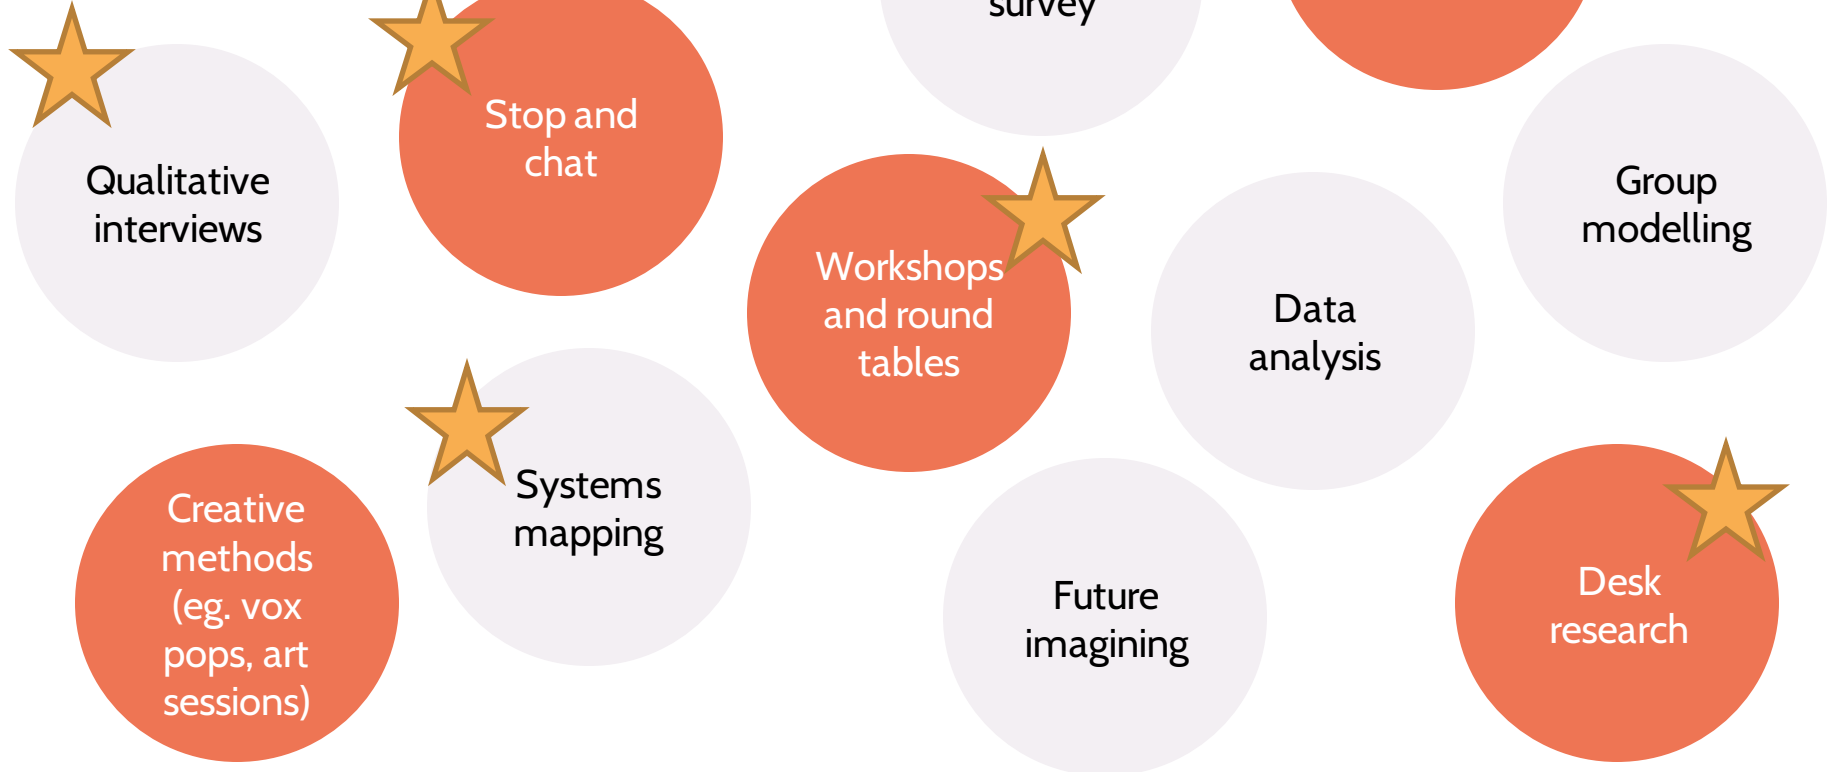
survey

Qualitative interviews

Stop and chat

Workshops and round tables

Data analysis

Group modelling

Creative methods (eg. vox pops, art sessions)

Systems mapping

Future imagining

Desk research